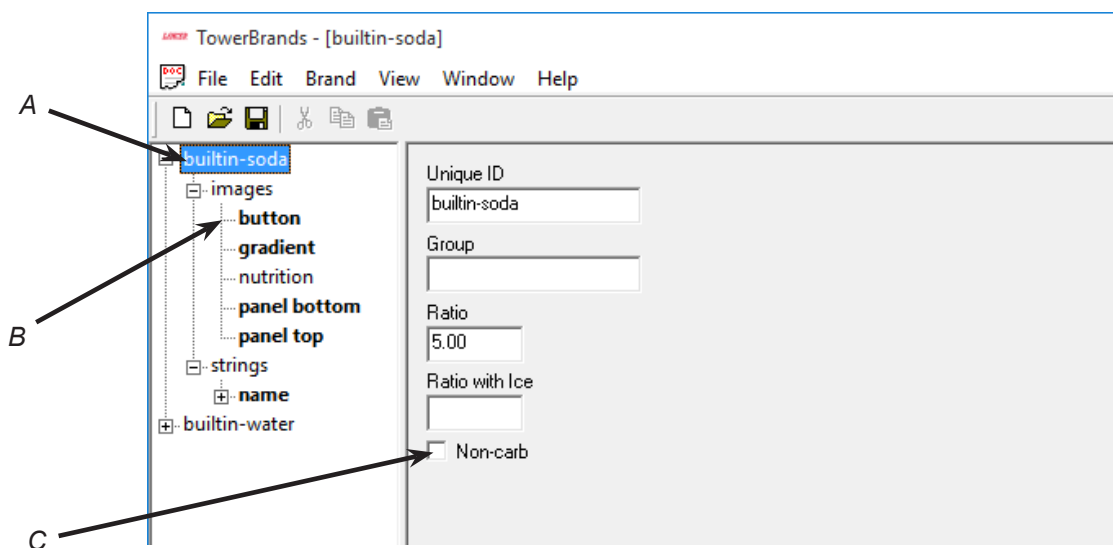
A

B

C

TowerBrands - [builtin-soda]

File Edit Brand View Window Help

builtin-soda
images
button
gradient
nutrition
panel bottom
panel top
strings
name
builtin-water

Unique ID
builtin-soda
Group

Ratio
5.00
Ratio with Ice

Non-carb